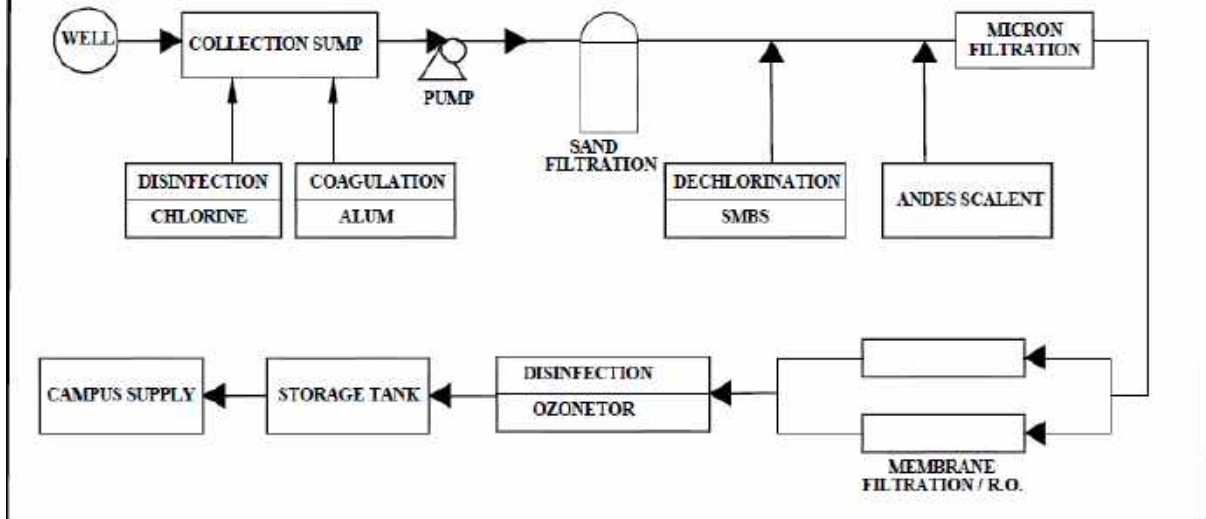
WELL

COLLECTION SUMP

PUMP

SAND FILTRATION

MICRON FILTRATION

DISINFECTION
CHLORINE

COAGULATION
ALUM

DECHLORINATION
SMBS

ANDES SCALENT

CAMPUS SUPPLY

STORAGE TANK

DISINFECTION
OZONETOR

MEMBRANE FILTRATION / R.O.